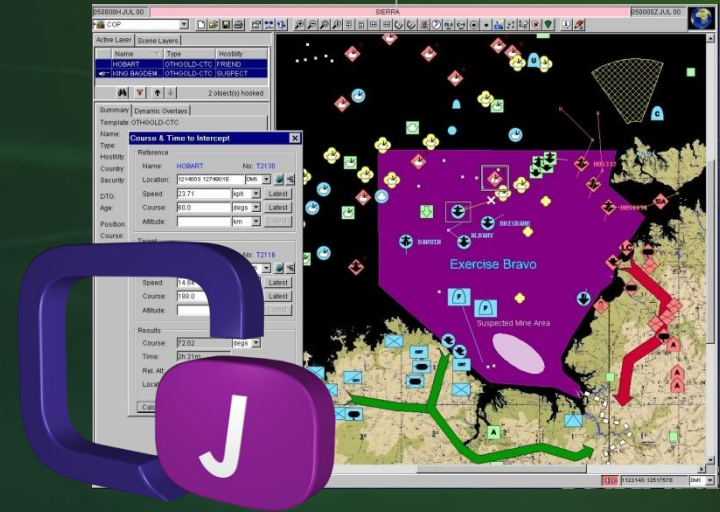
050800H JUL 80
SIERRA
050800Z JUL 80
COP

Active Layer
Scene Layers
Name
Type
Hostility
HOBART
OTHGOLD-CTC
FRIEND
KING BAGDEM
OTHGOLD-CTC
SUSPECT
2 object(s) hooked

Summary
Dynamic Overlays
Template: OTHGOLD-CTC
Name:
Type:
Hostility:
Country:
Security:
DTG:
Age:
Position:
Course:

Course & Time to Intercept
Reference
Name:
HOBART
No:
T2130
Location:
1214800 1274901E
DMI
Speed:
23.71
kph
Latest
Course:
80.0
degs
Latest
Altitude:
km
Latest
Target
No:
T2116
Speed:
14.84
Latest
Course:
189.0
Latest
Altitude:
Latest
Results
Course:
72.02
degs
Time:
2h 21m
Rel. Alt.
Locat
Calc

Exercise Bravo
Suspected Mine Area
BRISBANE
DARWIN
SYDNEY

J

1123146 1251757E
DMI